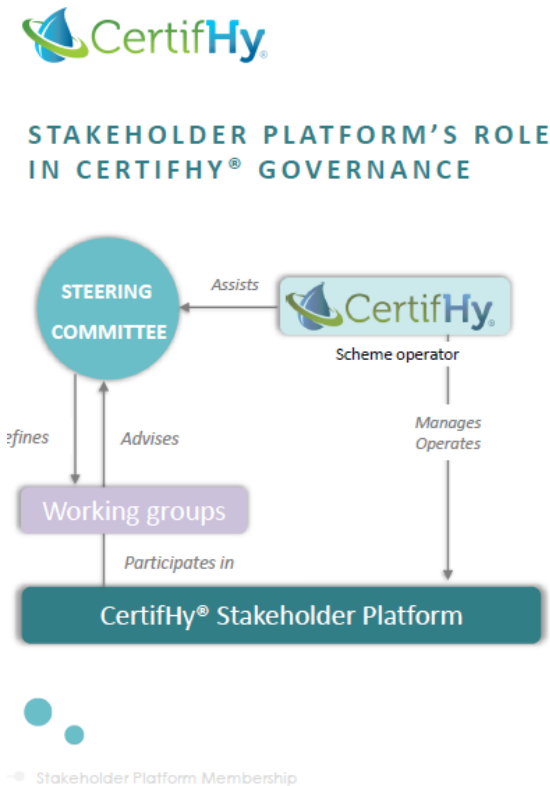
CertifHy®

STAKEHOLDER PLATFORM'S ROLE IN CERTIFHY® GOVERNANCE

STEERING COMMITTEE

Assists

CertifHy®

Scheme operator

efines

Advises

Manages Operates

Working groups

Participates in

CertifHy® Stakeholder Platform

Stakeholder Platform Membership